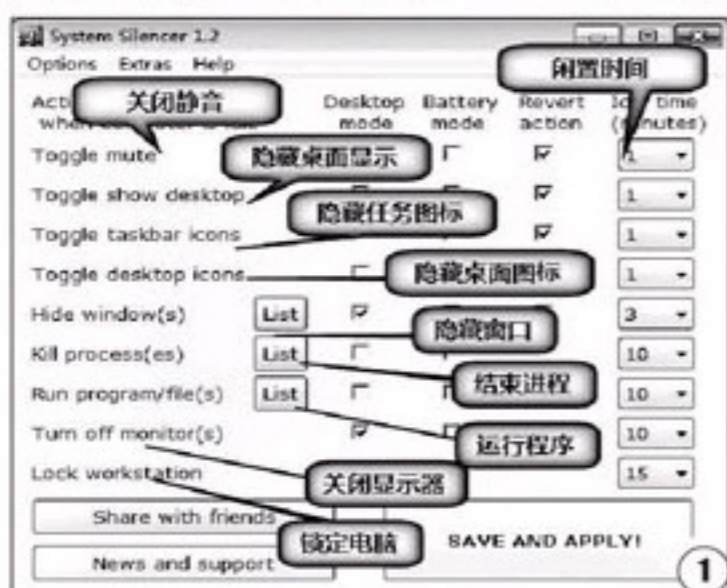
System Silencer 1.2

Options Extras Help

闲置时间

Acti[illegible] 关闭静音 when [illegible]

Desktop mode

Battery mode

Revert action

Id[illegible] time (m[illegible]nutes)

Toggle mute

隐藏桌面显示

Toggle show desktop

隐藏任务图标

Toggle taskbar icons

Toggle desktop icons

隐藏桌面图标

Hide window(s) List

隐藏窗口

Kill process(es) List

结束进程

Run program/file(s) List

运行程序

Turn off monitor(s)

Lock workstation

关闭显示器

Share with friends

锁定电脑

News and support

SAVE AND APPLY!

| 1 |
|---|
| 1 |
| 1 |
| 1 |
| 3 |
| 10 |
| 10 |
| 10 |
| 15 |

1